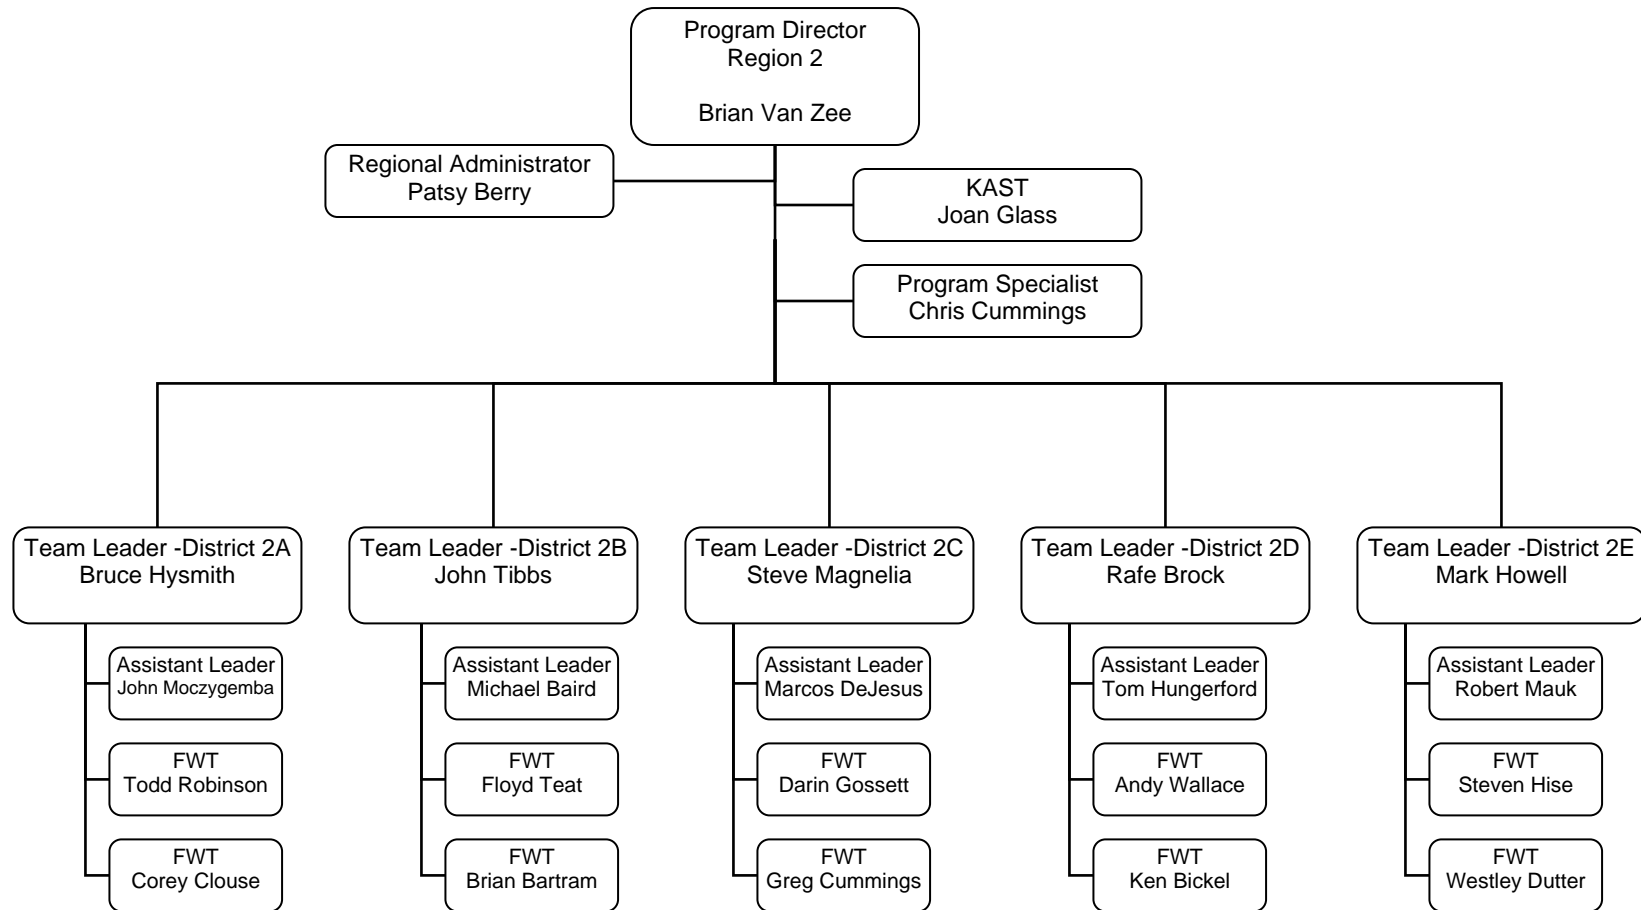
Program Director
Region 2

Brian Van Zee

Regional Administrator
Patsy Berry

KAST
Joan Glass

Program Specialist
Chris Cummings

Team Leader -District 2A
Bruce Hysmith

Assistant Leader
John Moczygemba

FWT
Todd Robinson

FWT
Corey Clouse

Team Leader -District 2B
John Tibbs

Assistant Leader
Michael Baird

FWT
Floyd Teat

FWT
Brian Bartram

Team Leader -District 2C
Steve Magnelia

Assistant Leader
Marcos DeJesus

FWT
Darin Gossett

FWT
Greg Cummings

Team Leader -District 2D
Rafe Brock

Assistant Leader
Tom Hungerford

FWT
Andy Wallace

FWT
Ken Bickel

Team Leader -District 2E
Mark Howell

Assistant Leader
Robert Mauk

FWT
Steven Hise

FWT
Westley Dutter